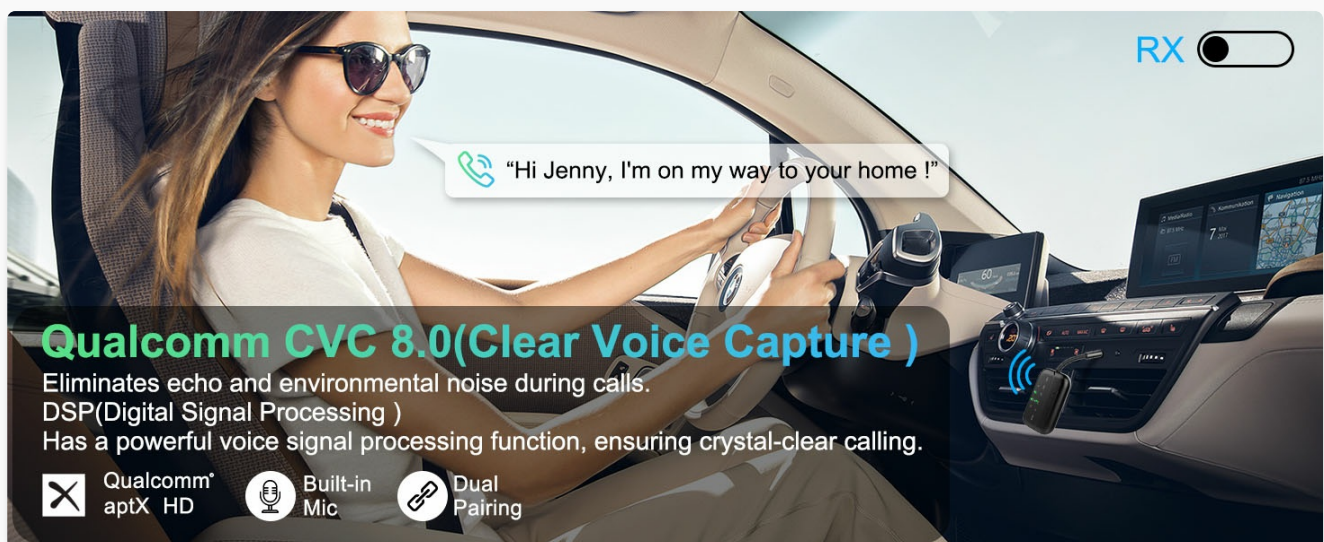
RX

“Hi Jenny, I'm on my way to your home !”

Qualcomm CVC 8.0(Clear Voice Capture )

Eliminates echo and environmental noise during calls.
DSP(Digital Signal Processing )
Has a powerful voice signal processing function, ensuring crystal-clear calling.

Qualcomm® aptX HD

Built-in Mic

Dual Pairing